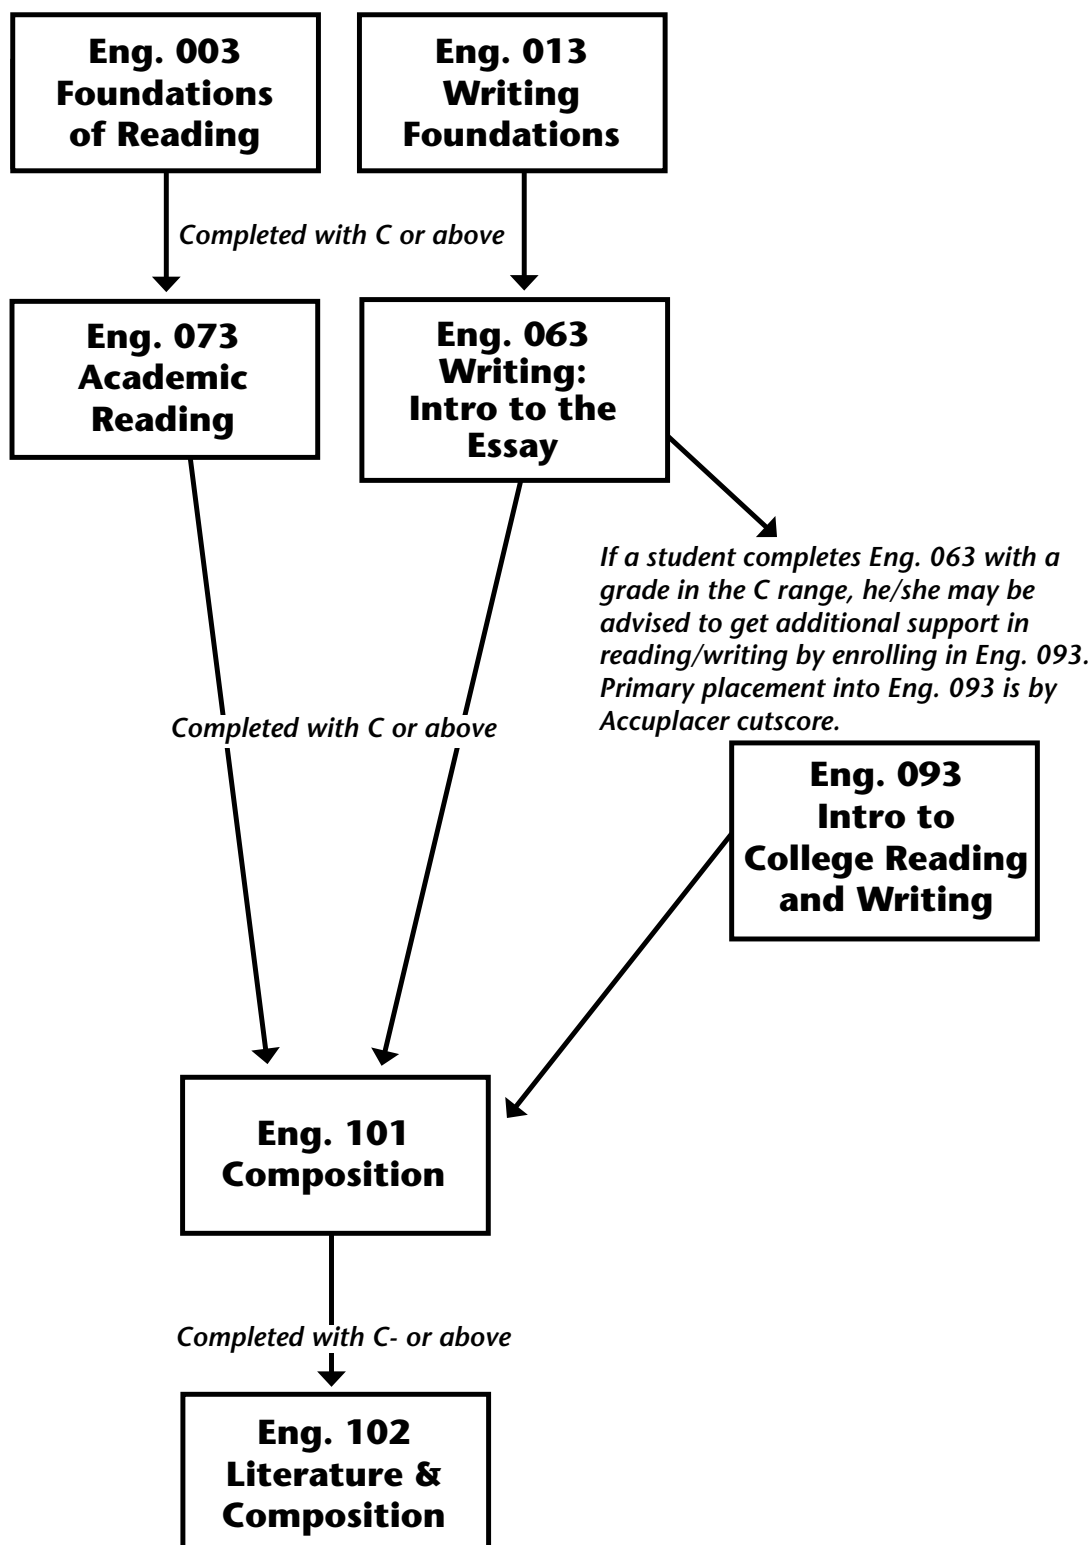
Eng. 003
Foundations of Reading

Eng. 013
Writing Foundations

Completed with C or above

Eng. 073
Academic Reading

Eng. 063
Writing: Intro to the Essay

If a student completes Eng. 063 with a grade in the C range, he/she may be advised to get additional support in reading/writing by enrolling in Eng. 093. Primary placement into Eng. 093 is by Accuplacer cutscore.

Completed with C or above

Eng. 093
Intro to College Reading and Writing

Eng. 101
Composition

Completed with C- or above

Eng. 102
Literature & Composition